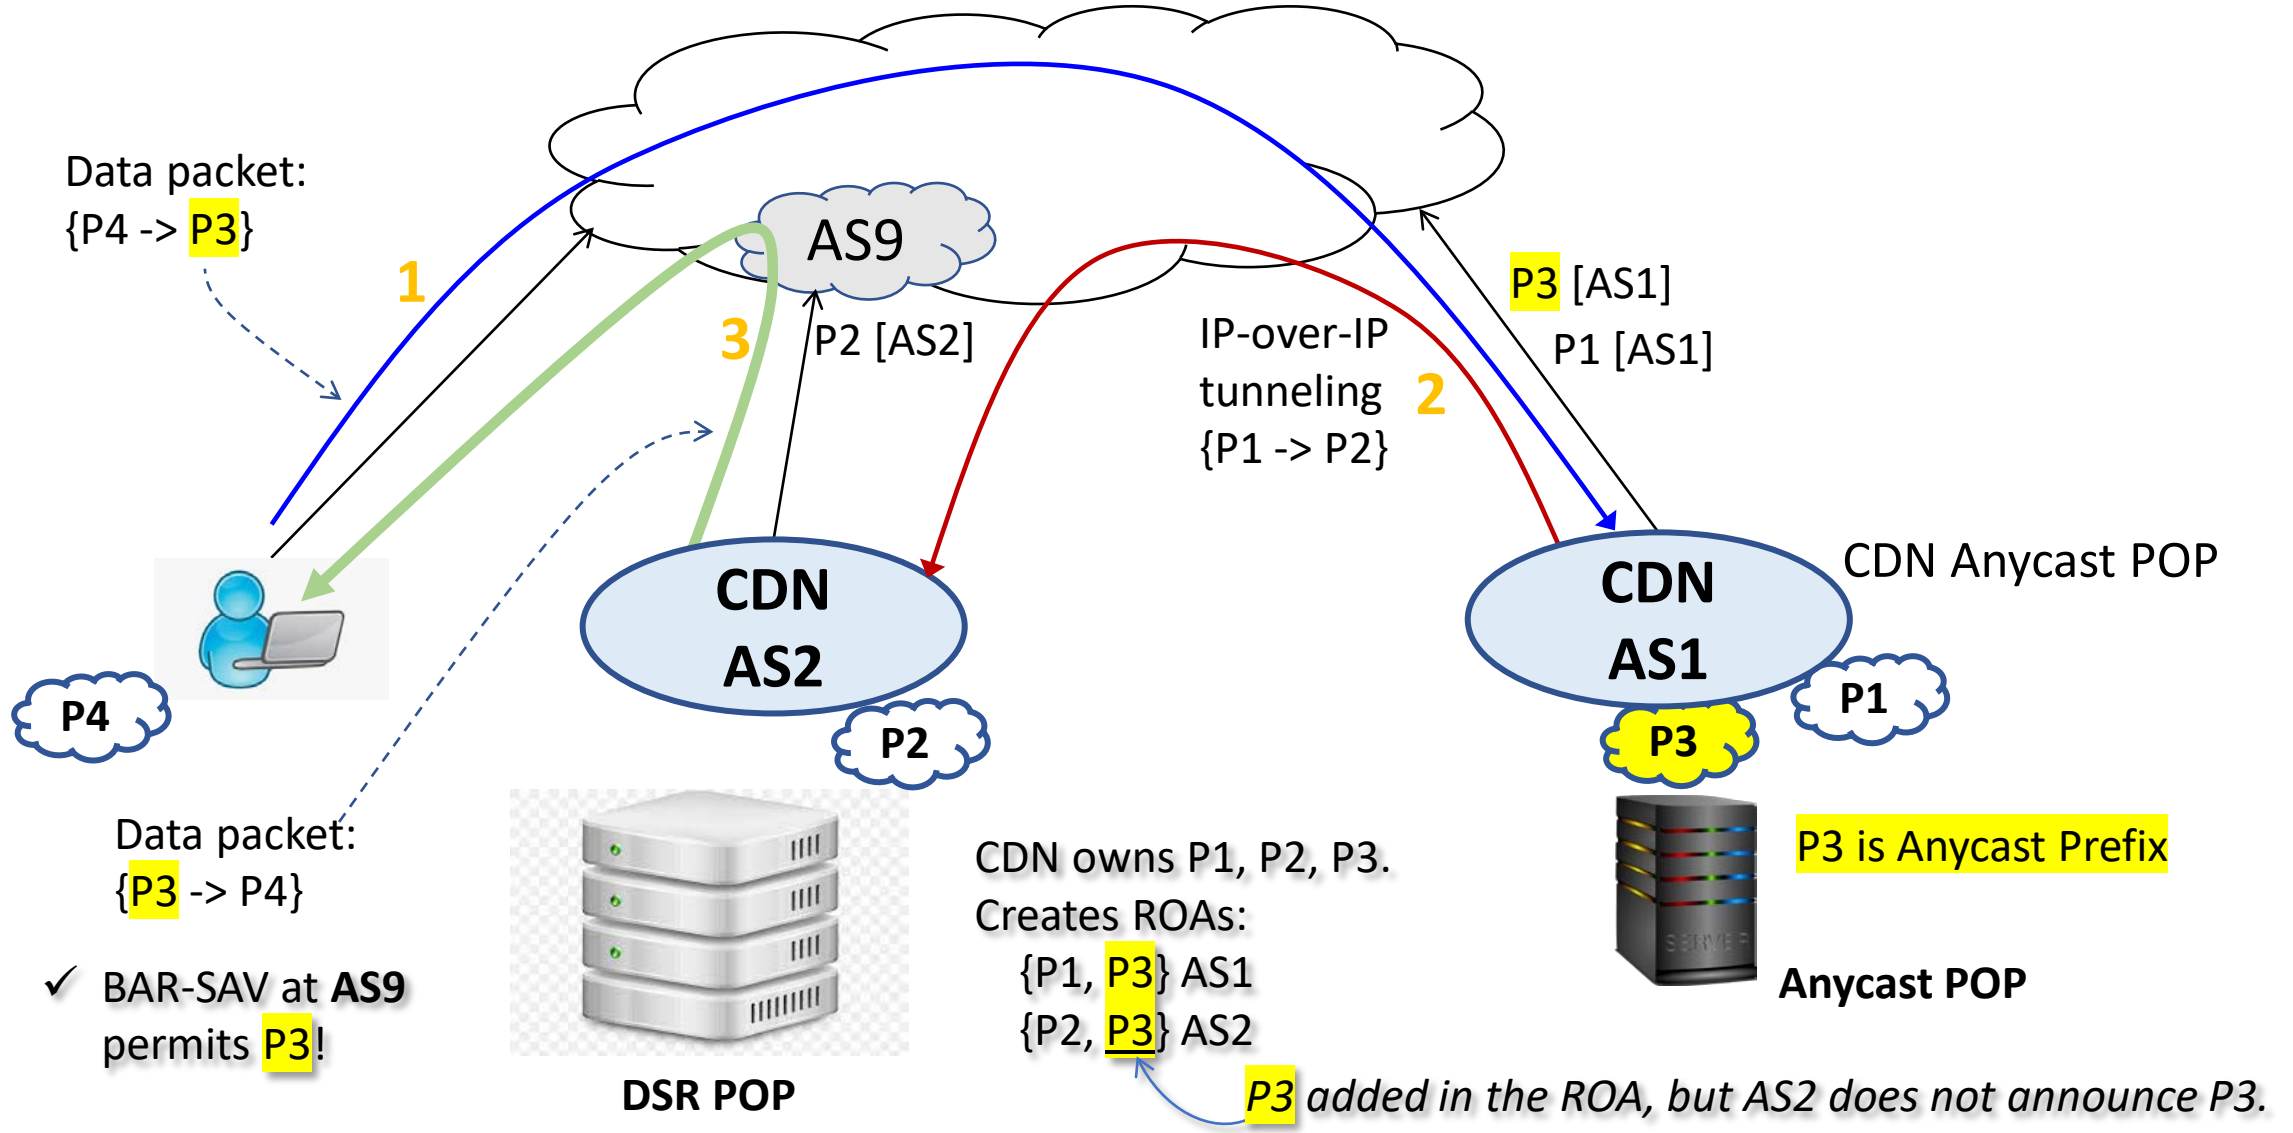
Data packet:
{P4 -> P3}

1

AS9

3

P2 [AS2]

IP-over-IP tunneling {P1 -> P2}

2

P3 [AS1]

P1 [AS1]

CDN Anycast POP

CDN AS2

CDN AS1

P4

P2

P1

P3

Data packet:
{P3 -> P4}

✓ BAR-SAV at **AS9** permits P3!

DSR POP

CDN owns P1, P2, P3.
Creates ROAs:
{P1, P3} AS1
{P2, P3} AS2

P3 is Anycast Prefix

Anycast POP

*P3 added in the ROA, but AS2 does not announce P3.*